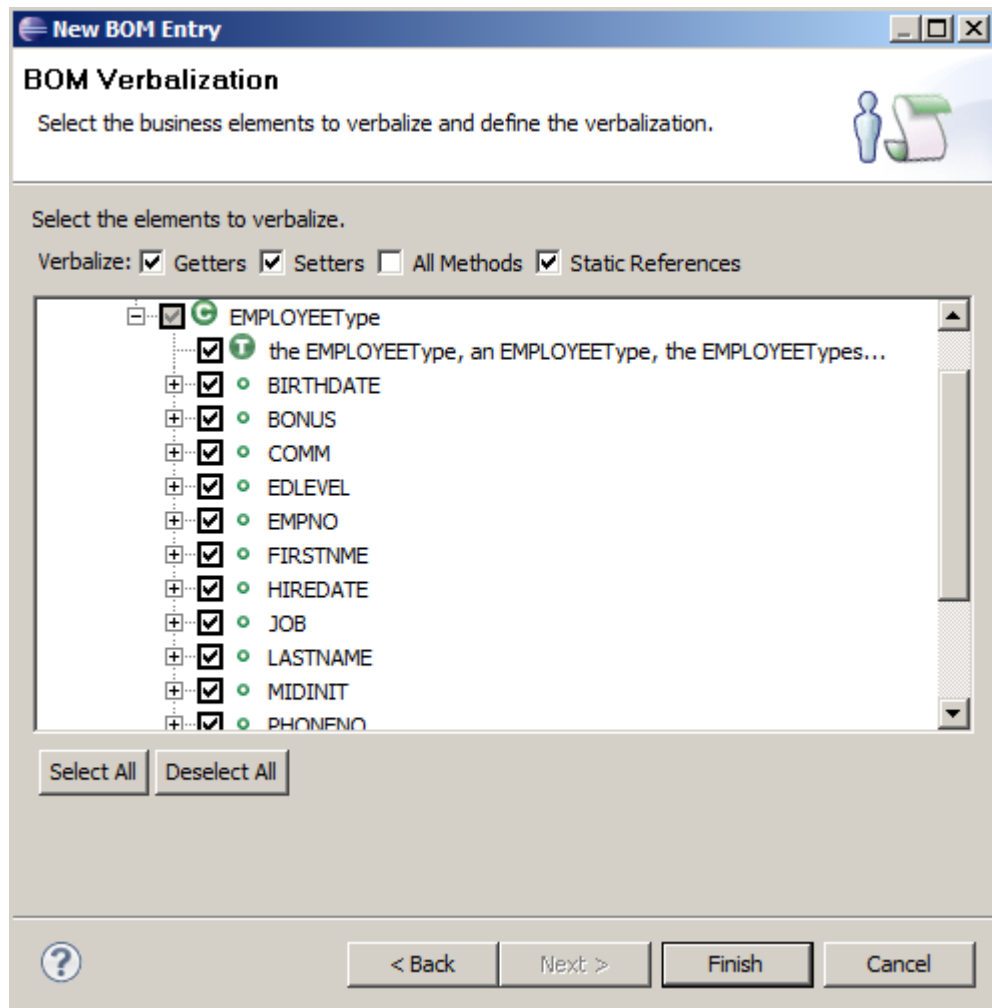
New BOM Entry

BOM Verbalization

Select the business elements to verbalize and define the verbalization.

Select the elements to verbalize.

Verbalize: Getters Setters All Methods Static References

EMPLOYEEType
the EMPLOYEEType, an EMPLOYEEType, the EMPLOYEETypes...
BIRTHDATE
BONUS
COMM
EDLEVEL
EMPNO
FIRSTNME
HIREDATE
JOB
LASTNAME
MIDINIT
PHONENO

Select All Deselect All

< Back Next > Finish Cancel